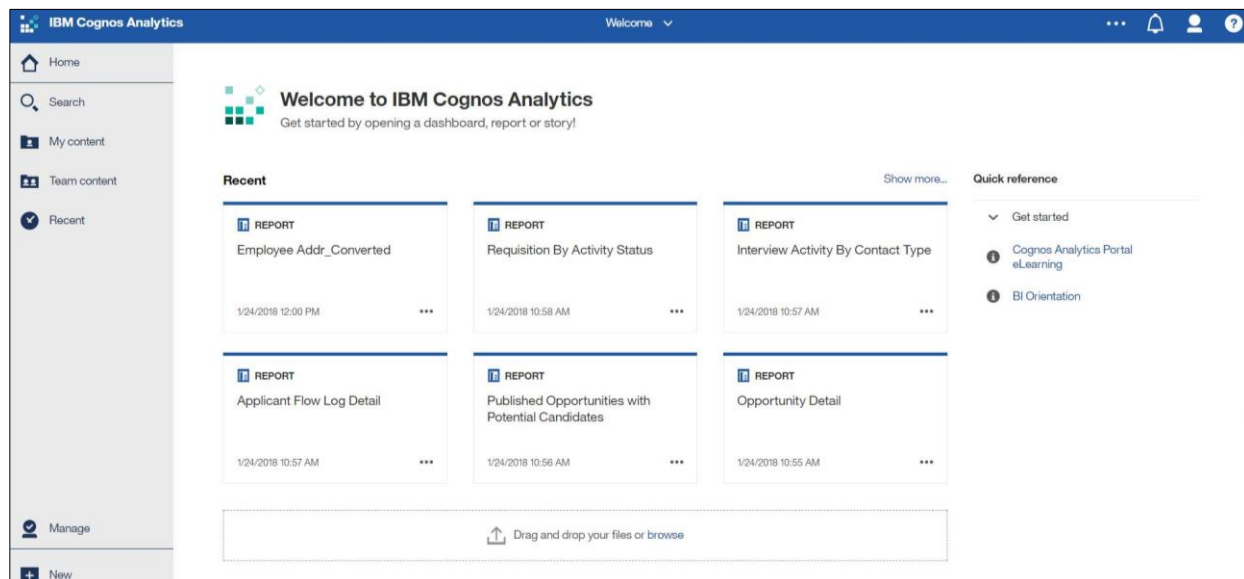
IBM Cognos Analytics

Welcome

Home

Search

My content

Team content

Recent

Manage

New

Welcome to IBM Cognos Analytics

Get started by opening a dashboard, report or story!

Recent

Show more...

REPORT

Employee Addr_Converted

1/24/2018 12:00 PM

REPORT

Requisition By Activity Status

1/24/2018 10:58 AM

REPORT

Interview Activity By Contact Type

1/24/2018 10:57 AM

REPORT

Applicant Flow Log Detail

1/24/2018 10:57 AM

REPORT

Published Opportunities with Potential Candidates

1/24/2018 10:56 AM

REPORT

Opportunity Detail

1/24/2018 10:55 AM

Drag and drop your files or browse

Quick reference

Get started

Cognos Analytics Portal eLearning

BI Orientation